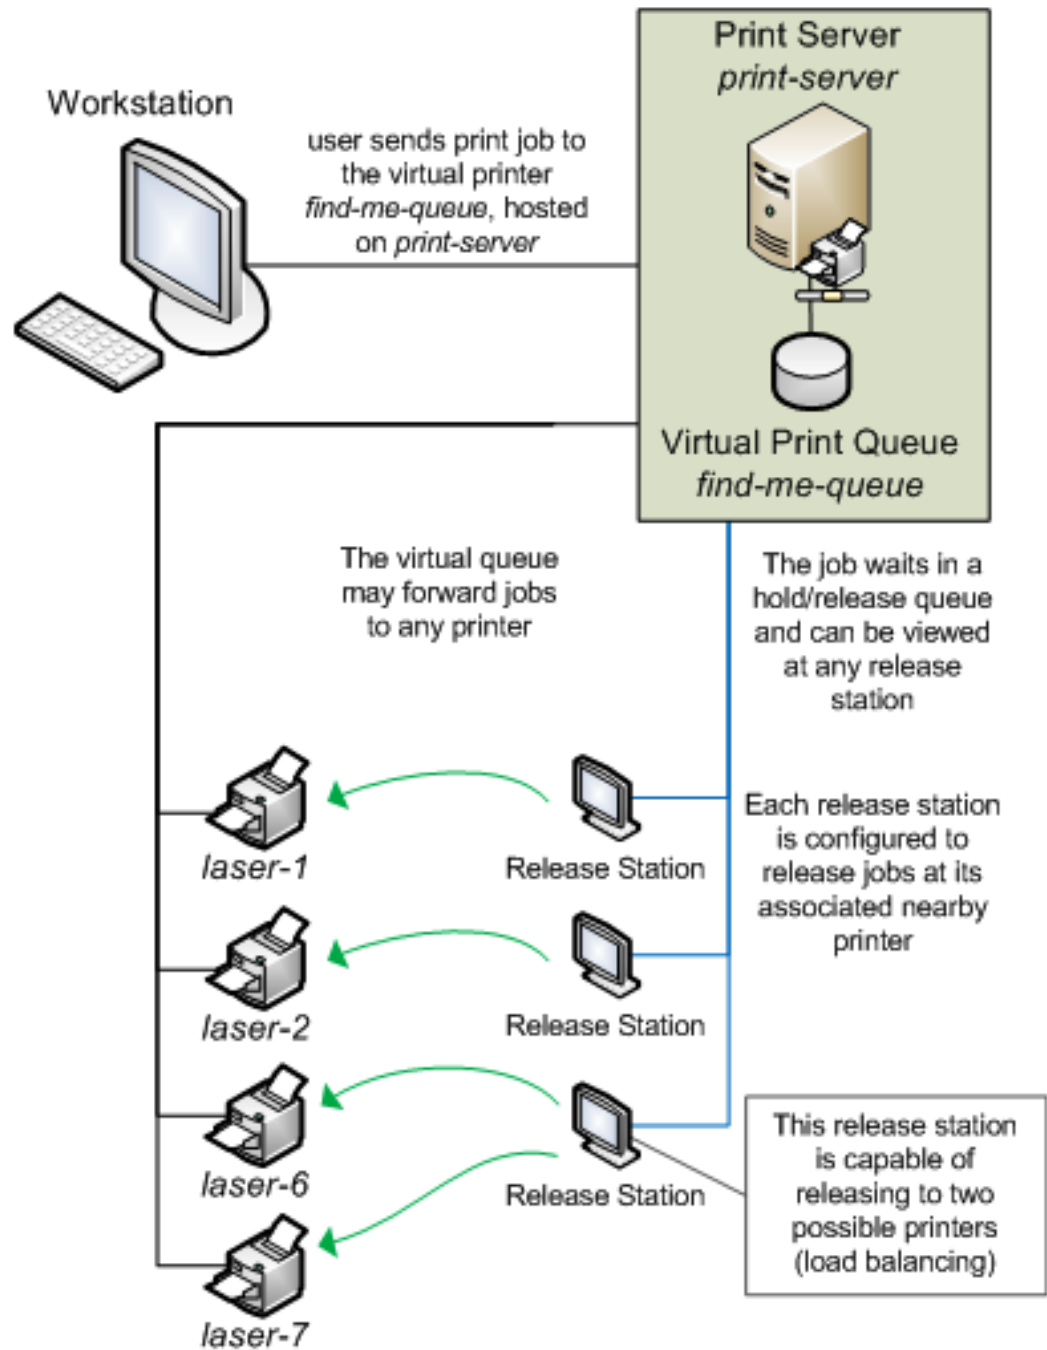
Workstation

user sends print job to the virtual printer *find-me-queue*, hosted on *print-server*

Print Server
*print-server*

Virtual Print Queue
*find-me-queue*

The virtual queue may forward jobs to any printer

The job waits in a hold/release queue and can be viewed at any release station

Each release station is configured to release jobs at its associated nearby printer

laser-1

Release Station

laser-2

Release Station

laser-6

Release Station

laser-7

This release station is capable of releasing to two possible printers (load balancing)